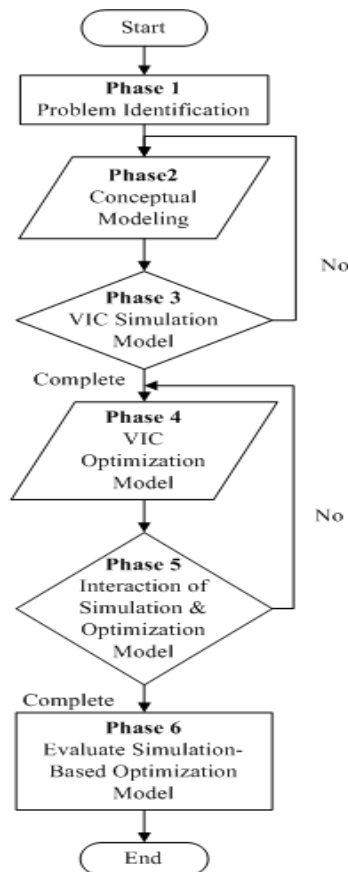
Start

Phase 1
Problem Identification

Phase2
Conceptual Modeling

No

Phase 3
VIC Simulation Model

Complete

Phase 4
VIC Optimization Model

No

Phase 5
Interaction of Simulation & Optimization Model

Complete

Phase 6
Evaluate Simulation-Based Optimization Model

End